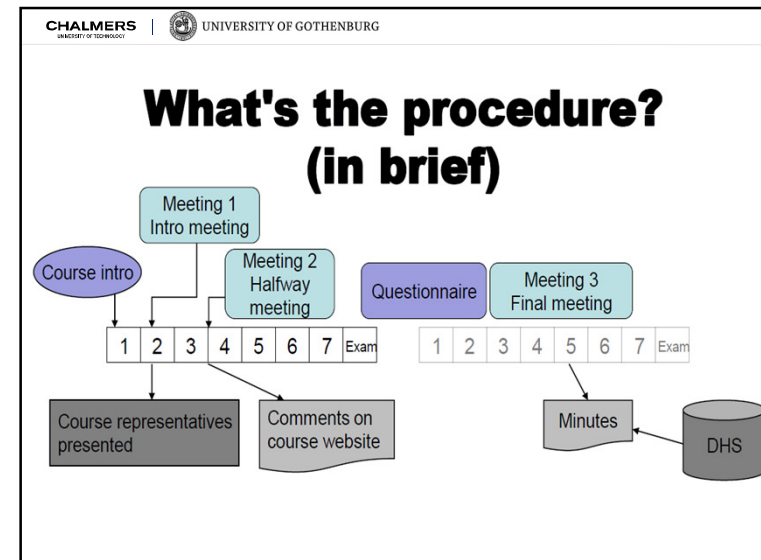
CHALMERS
UNIVERSITY OF TECHNOLOGY

UNIVERSITY OF GOTHENBURG

What's the procedure?
(in brief)

Meeting 1
Intro meeting

Course intro

Meeting 2
Halfway meeting

Questionnaire

Meeting 3
Final meeting

| 1 | 2 | 3 | 4 | 5 | 6 | 7 | Exam |
|---|---|---|---|---|---|---|---|

| 1 | 2 | 3 | 4 | 5 | 6 | 7 | Exam |
|---|---|---|---|---|---|---|---|

Course representatives presented

Comments on course website

Minutes

DHS